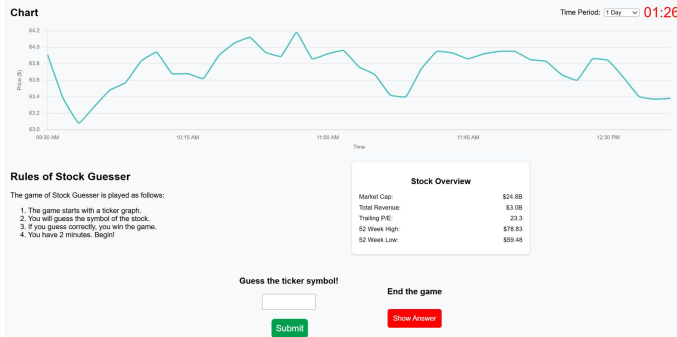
Chart

Time Period: 1 Day 01:26

64.2
64.0
63.8
63.6
63.4
63.2
63.0

Price ($)

09:30 AM
10:15 AM
11:00 AM
11:45 AM
12:30 PM

Time

Rules of Stock Guesser

The game of Stock Guesser is played as follows:

1. The game starts with a ticker graph.
2. You will guess the symbol of the stock.
3. If you guess correctly, you win the game.
4. You have 2 minutes. Begin!

Stock Overview

| | |
|---|---|
| Market Cap: | $24.8B |
| Total Revenue: | $3.0B |
| Trailing P/E: | 23.3 |
| 52 Week High: | $78.83 |
| 52 Week Low: | $59.48 |

Guess the ticker symbol!

Submit

End the game

Show Answer